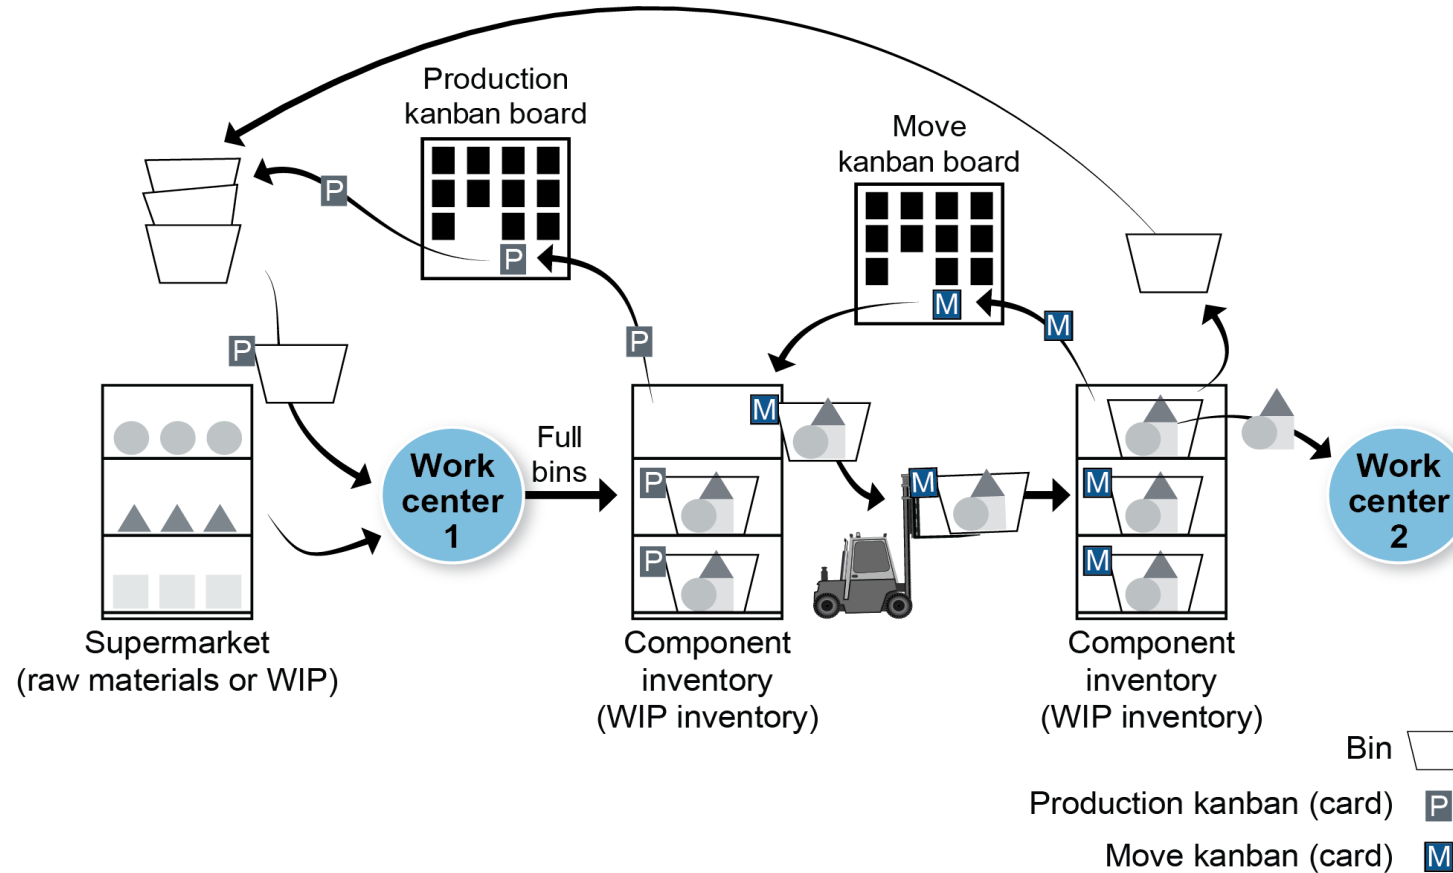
Production kanban board

Move kanban board

P

P

P

P

M

M

Supermarket (raw materials or WIP)

Work center 1

Full bins

M

P

P

M

M

M

Work center 2

Component inventory (WIP inventory)

Component inventory (WIP inventory)

Bin

Production kanban (card) P

Move kanban (card) M